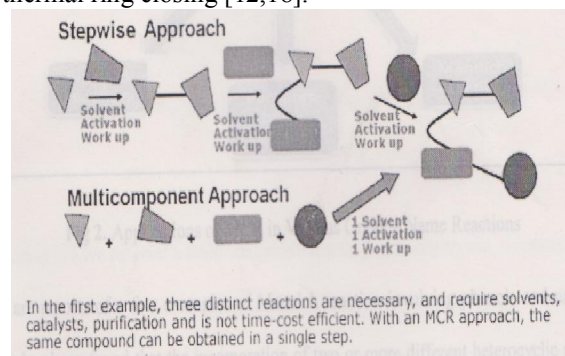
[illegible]thermal ring closing [12,16].

Stepwise Approach

Solvent Activation Work up

Solvent Activation Work up

Solvent Activation Work up

Multicomponent Approach

1 Solvent 1 Activation 1 Work up

In the first example, three distinct reactions are necessary, and require solvents, catalysts, purification and is not time-cost efficient. With an MCR approach, the same compound can be obtained in a single step.